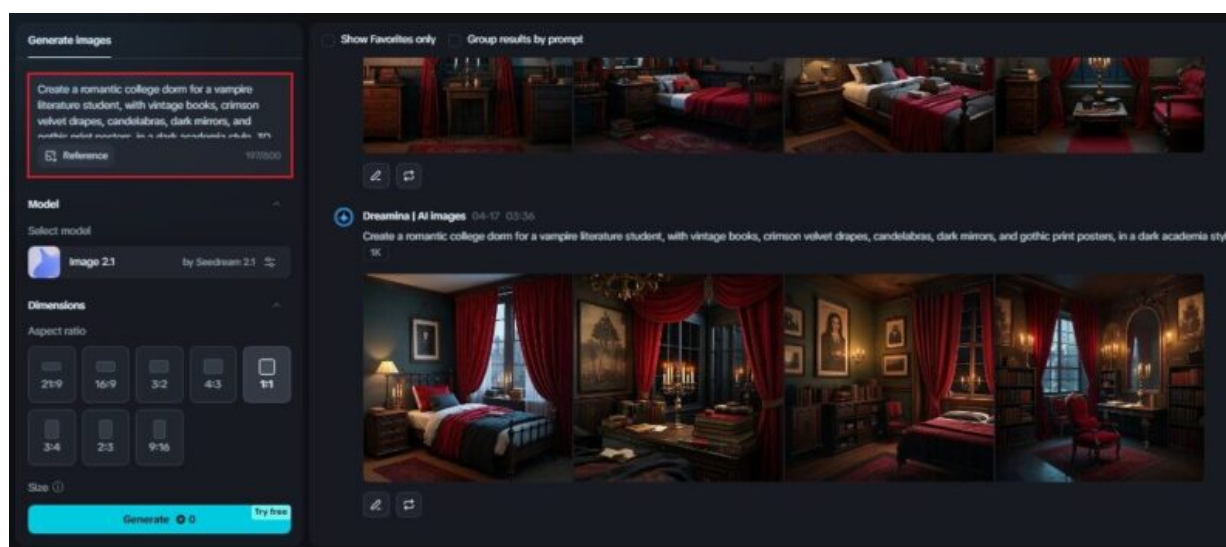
Generate images

Create a romantic college dorm for a vampire literature student, with vintage books, crimson velvet drapes, candelabras, dark mirrors, and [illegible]

Reference 197/800

Model

Select model

Image 2.1 by Seedream 2.1

Dimensions

Aspect ratio

21:9 16:9 3:2 4:3 1:1

3:4 2:3 9:16

Size

Generate 0 Try free

Show Favorites only Group results by prompt

Dreamina | AI images 04-17 03:36

Create a romantic college dorm for a vampire literature student, with vintage books, crimson velvet drapes, candelabras, dark mirrors, and gothic print posters, in a dark academia sty

1K